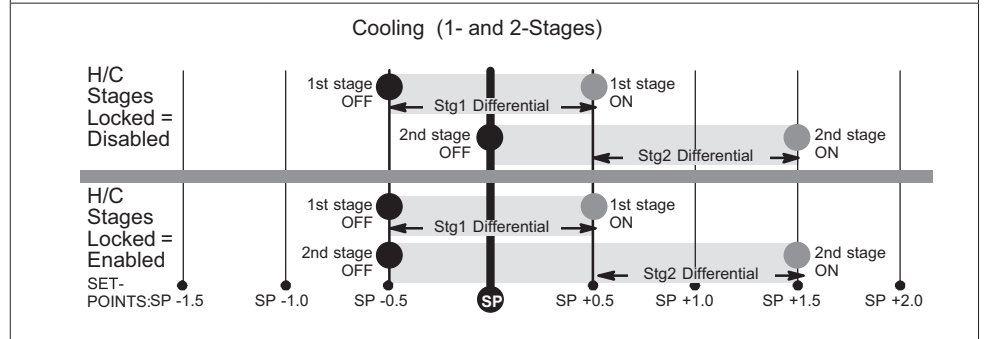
Cooling (1- and 2-Stages)

H/C Stages Locked = Disabled

1st stage OFF
Stg1 Differential
1st stage ON
2nd stage OFF
Stg2 Differential
2nd stage ON

H/C Stages Locked = Enabled

1st stage OFF
Stg1 Differential
1st stage ON
2nd stage OFF
Stg2 Differential
2nd stage ON

SET-POINTS: SP -1.5 SP -1.0 SP -0.5 SP SP +0.5 SP +1.0 SP +1.5 SP +2.0